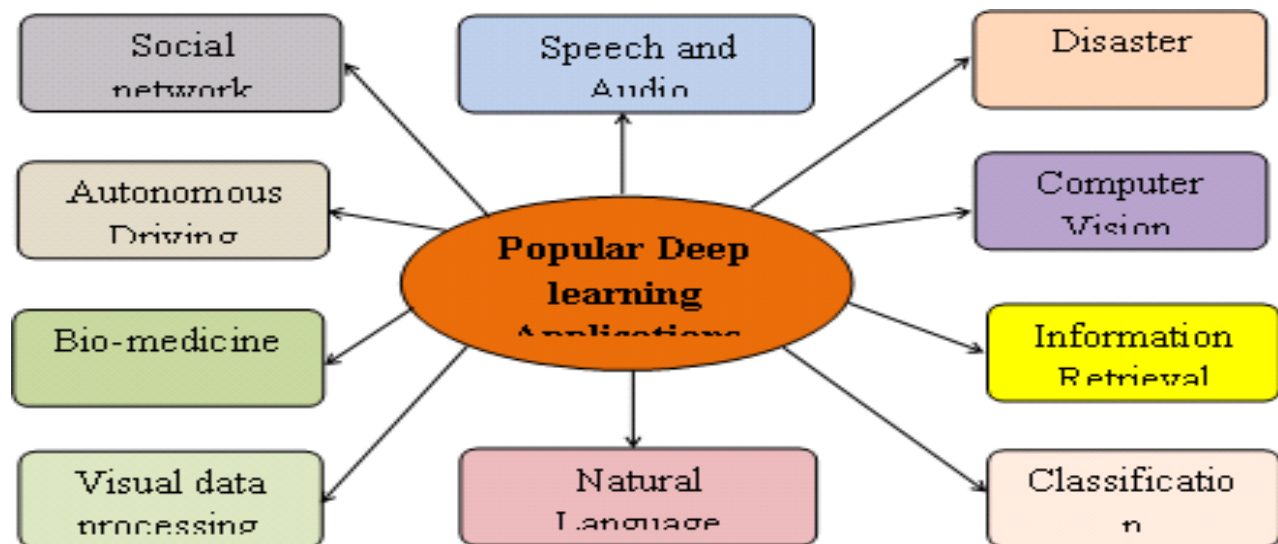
Social network

Speech and Audio

Disaster

Autonomous Driving

Popular Deep learning Applications

Computer Vision

Bio-medicine

Information Retrieval

Visual data processing

Natural Language

Classificatio n